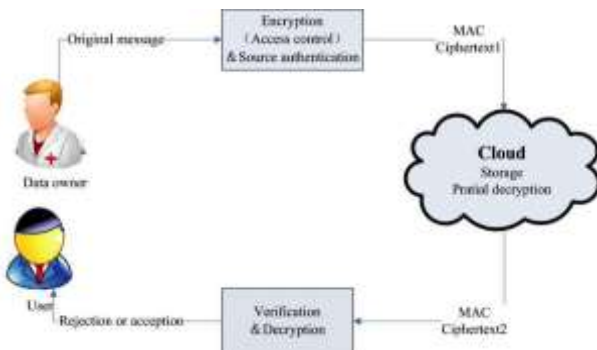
Original message

Encryption
( Access control )
& Source authentication

MAC
Ciphertext1

Data owner

Cloud
Storage
Partial decryption

User

Rejection or acception

Verification
& Decryption

MAC
Ciphertext2